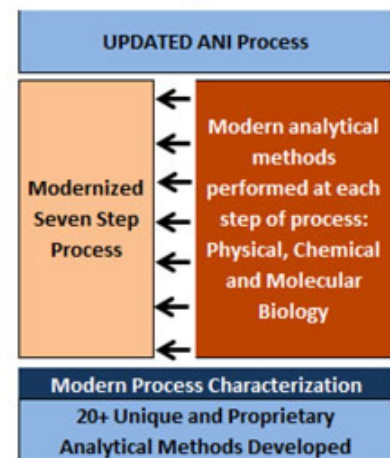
UPDATED ANI Process

Modernized Seven Step Process

Modern analytical methods performed at each step of process: Physical, Chemical and Molecular Biology

Modern Process Characterization

20+ Unique and Proprietary Analytical Methods Developed